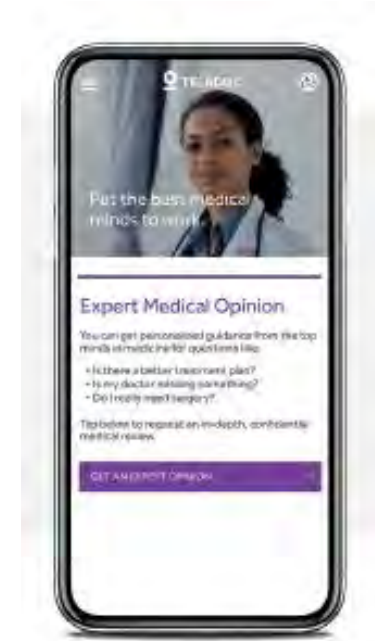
TELADOC

Put the best medical minds to work

Expert Medical Opinion

You can get personalised guidance from the top minds in medicine for questions like:

• Is there a better treatment plan?
• Is my doctor missing something?
• Do I really need surgery?

Tap below to request an in-depth, confidential medical review.

GET AN EXPERT OPINION